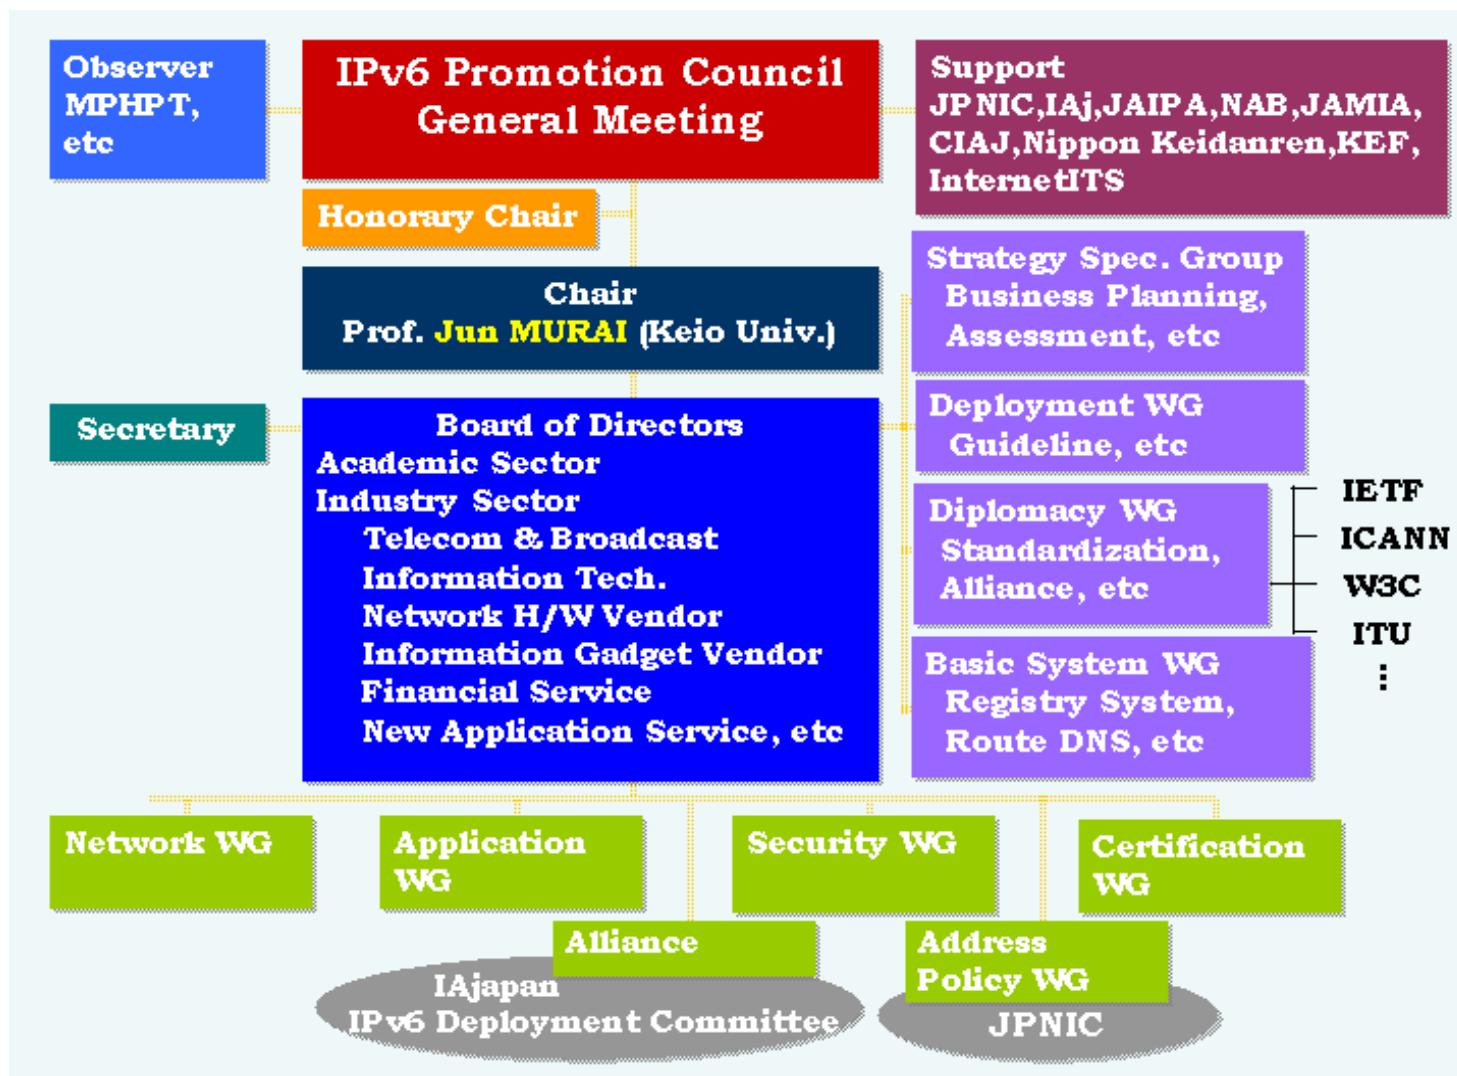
Observer
MPHPT,
etc

IPv6 Promotion Council
General Meeting

Support
JPNIC,IAj,JAIPA,NAB,JAMIA,
CIAJ,Nippon Keidanren,KEF,
InternetITS

Honorary Chair

Chair
Prof. Jun MURAI (Keio Univ.)

Strategy Spec. Group
Business Planning,
Assessment, etc

Secretary

Board of Directors
Academic Sector
Industry Sector
Telecom & Broadcast
Information Tech.
Network H/W Vendor
Information Gadget Vendor
Financial Service
New Application Service, etc

Deployment WG
Guideline, etc

Diplomacy WG
Standardization,
Alliance, etc

IETF
ICANN
W3C
ITU
⋮

Basic System WG
Registry System,
Route DNS, etc

Network WG

Application WG

Security WG

Certification WG

Alliance

Address Policy WG

IAjapan
IPv6 Deployment Committee

JPNIC